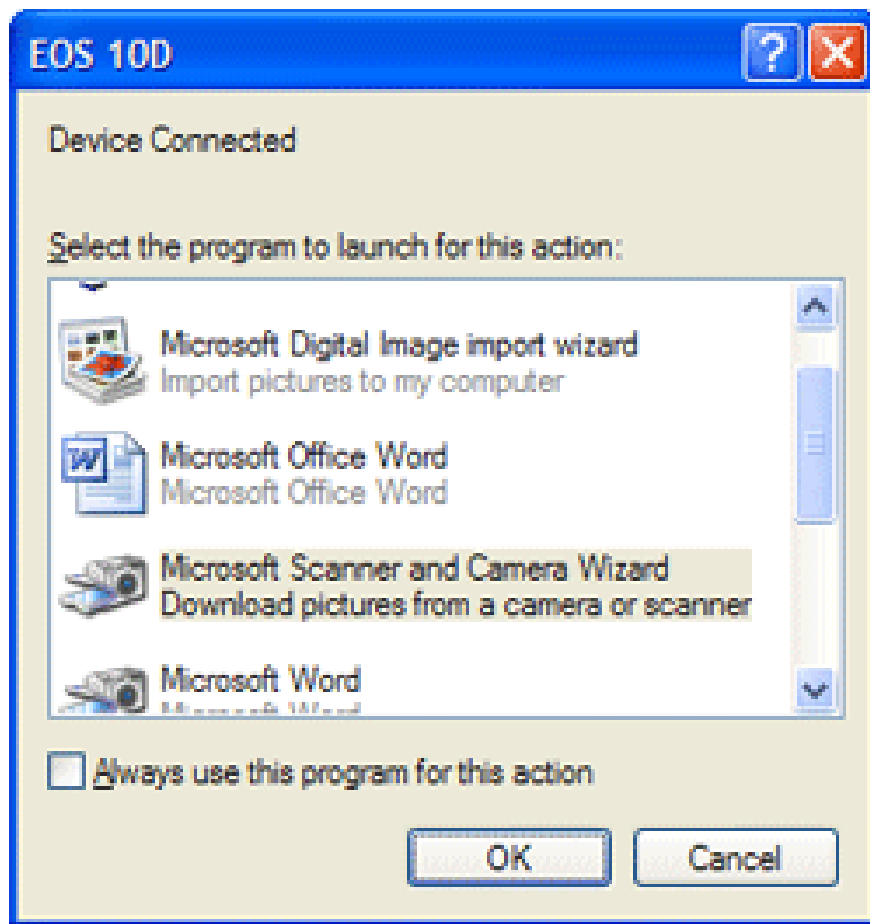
EOS 10D

Device Connected

Select the program to launch for this action:

Microsoft Digital Image import wizard
Import pictures to my computer

Microsoft Office Word
Microsoft Office Word

Microsoft Scanner and Camera Wizard
Download pictures from a camera or scanner

Microsoft Word
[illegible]

Always use this program for this action

OK

Cancel